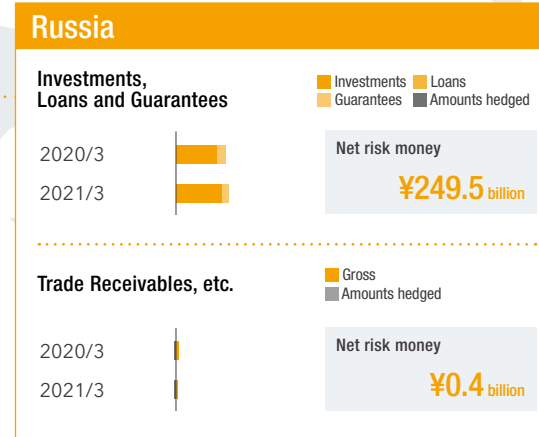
Russia

Investments, Loans and Guarantees

Investments Loans Guarantees Amounts hedged

2020/3

2021/3

Net risk money

¥249.5 billion

Trade Receivables, etc.

Gross Amounts hedged

2020/3

2021/3

Net risk money

¥0.4 billion